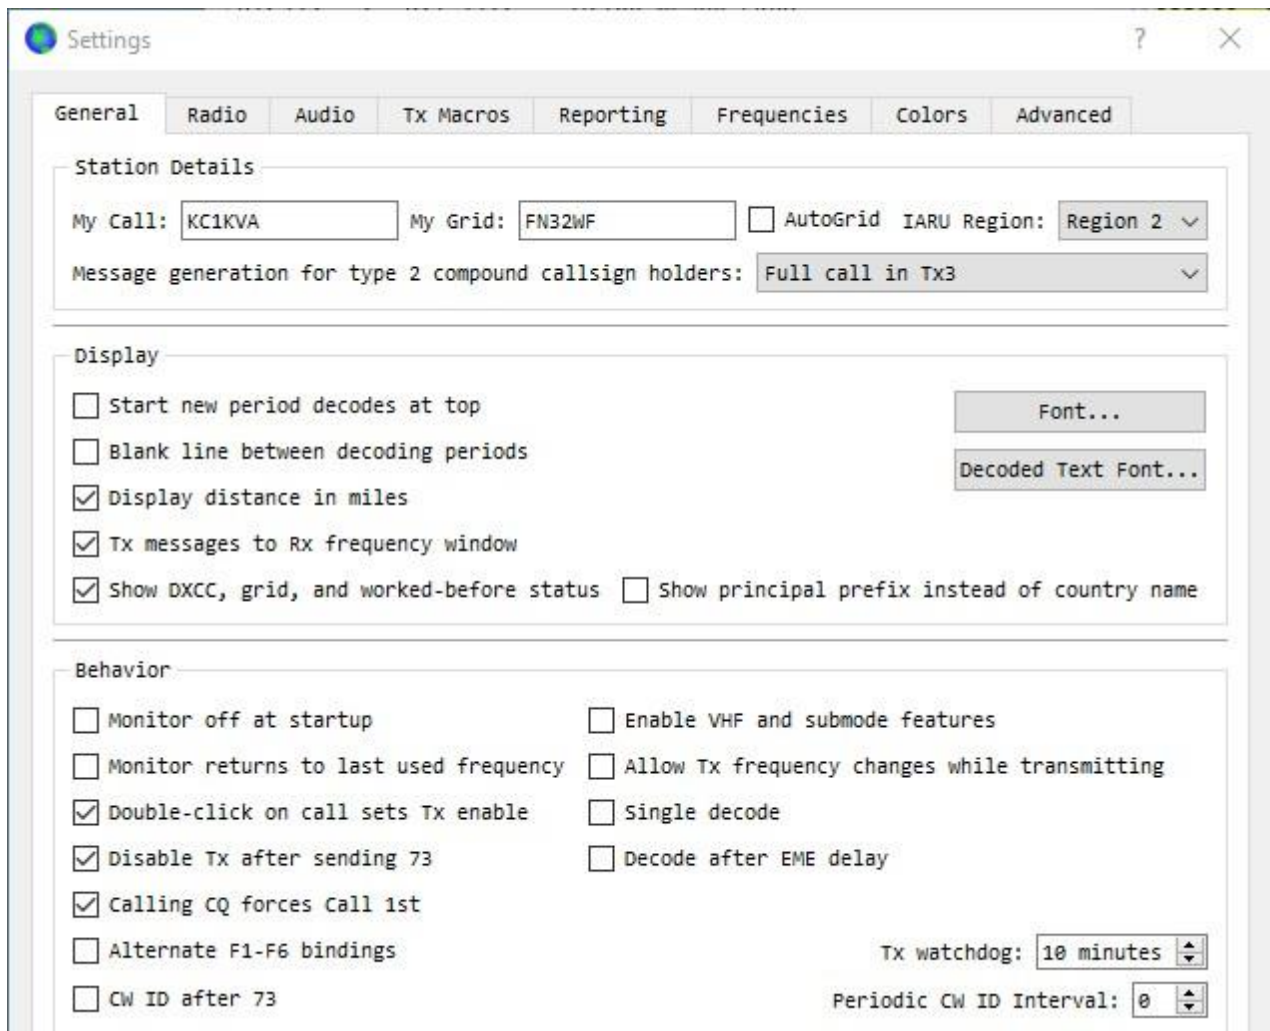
Settings ? ×

General | Radio | Audio | Tx Macros | Reporting | Frequencies | Colors | Advanced

Station Details

My Call: KC1KVA My Grid: FN32WF AutoGrid IARU Region: Region 2

Message generation for type 2 compound callsign holders: Full call in Tx3

Display

Start new period decodes at top

Blank line between decoding periods

Display distance in miles

Tx messages to Rx frequency window

Show DXCC, grid, and worked-before status

Show principal prefix instead of country name

Font...

Decoded Text Font...

Behavior

Monitor off at startup

Monitor returns to last used frequency

Double-click on call sets Tx enable

Disable Tx after sending 73

Calling CQ forces Call 1st

Alternate F1-F6 bindings

CW ID after 73

Enable VHF and submode features

Allow Tx frequency changes while transmitting

Single decode

Decode after EME delay

Tx watchdog: 10 minutes

Periodic CW ID Interval: 0